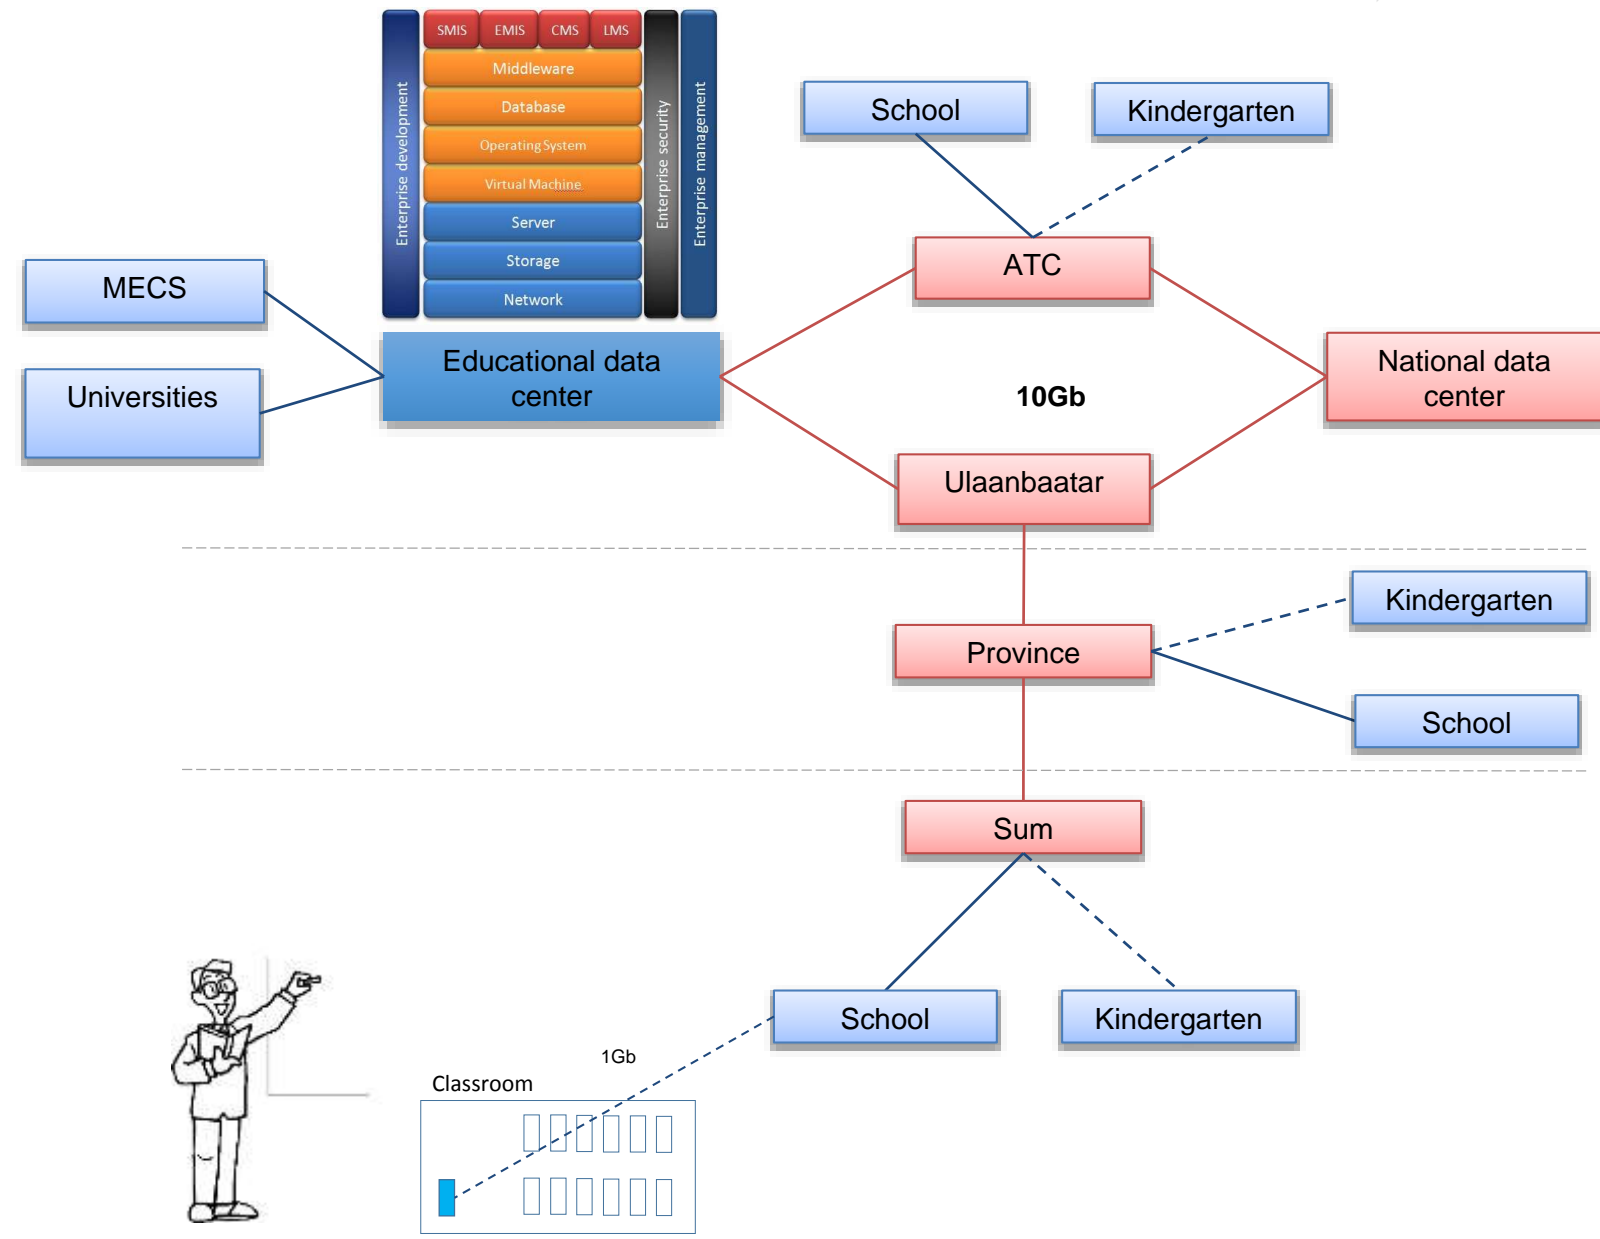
Enterprise development

SMIS
EMIS
CMS
LMS

Middleware
Database
Operating System
Virtual Machine
Server
Storage
Network

Enterprise security
Enterprise management

School
Kindergarten

MECS
Universities

ATC

Educational data center

10Gb

National data center

Ulaanbaatar

Kindergarten
Province
School

Sum

School
Kindergarten

1Gb
Classroom